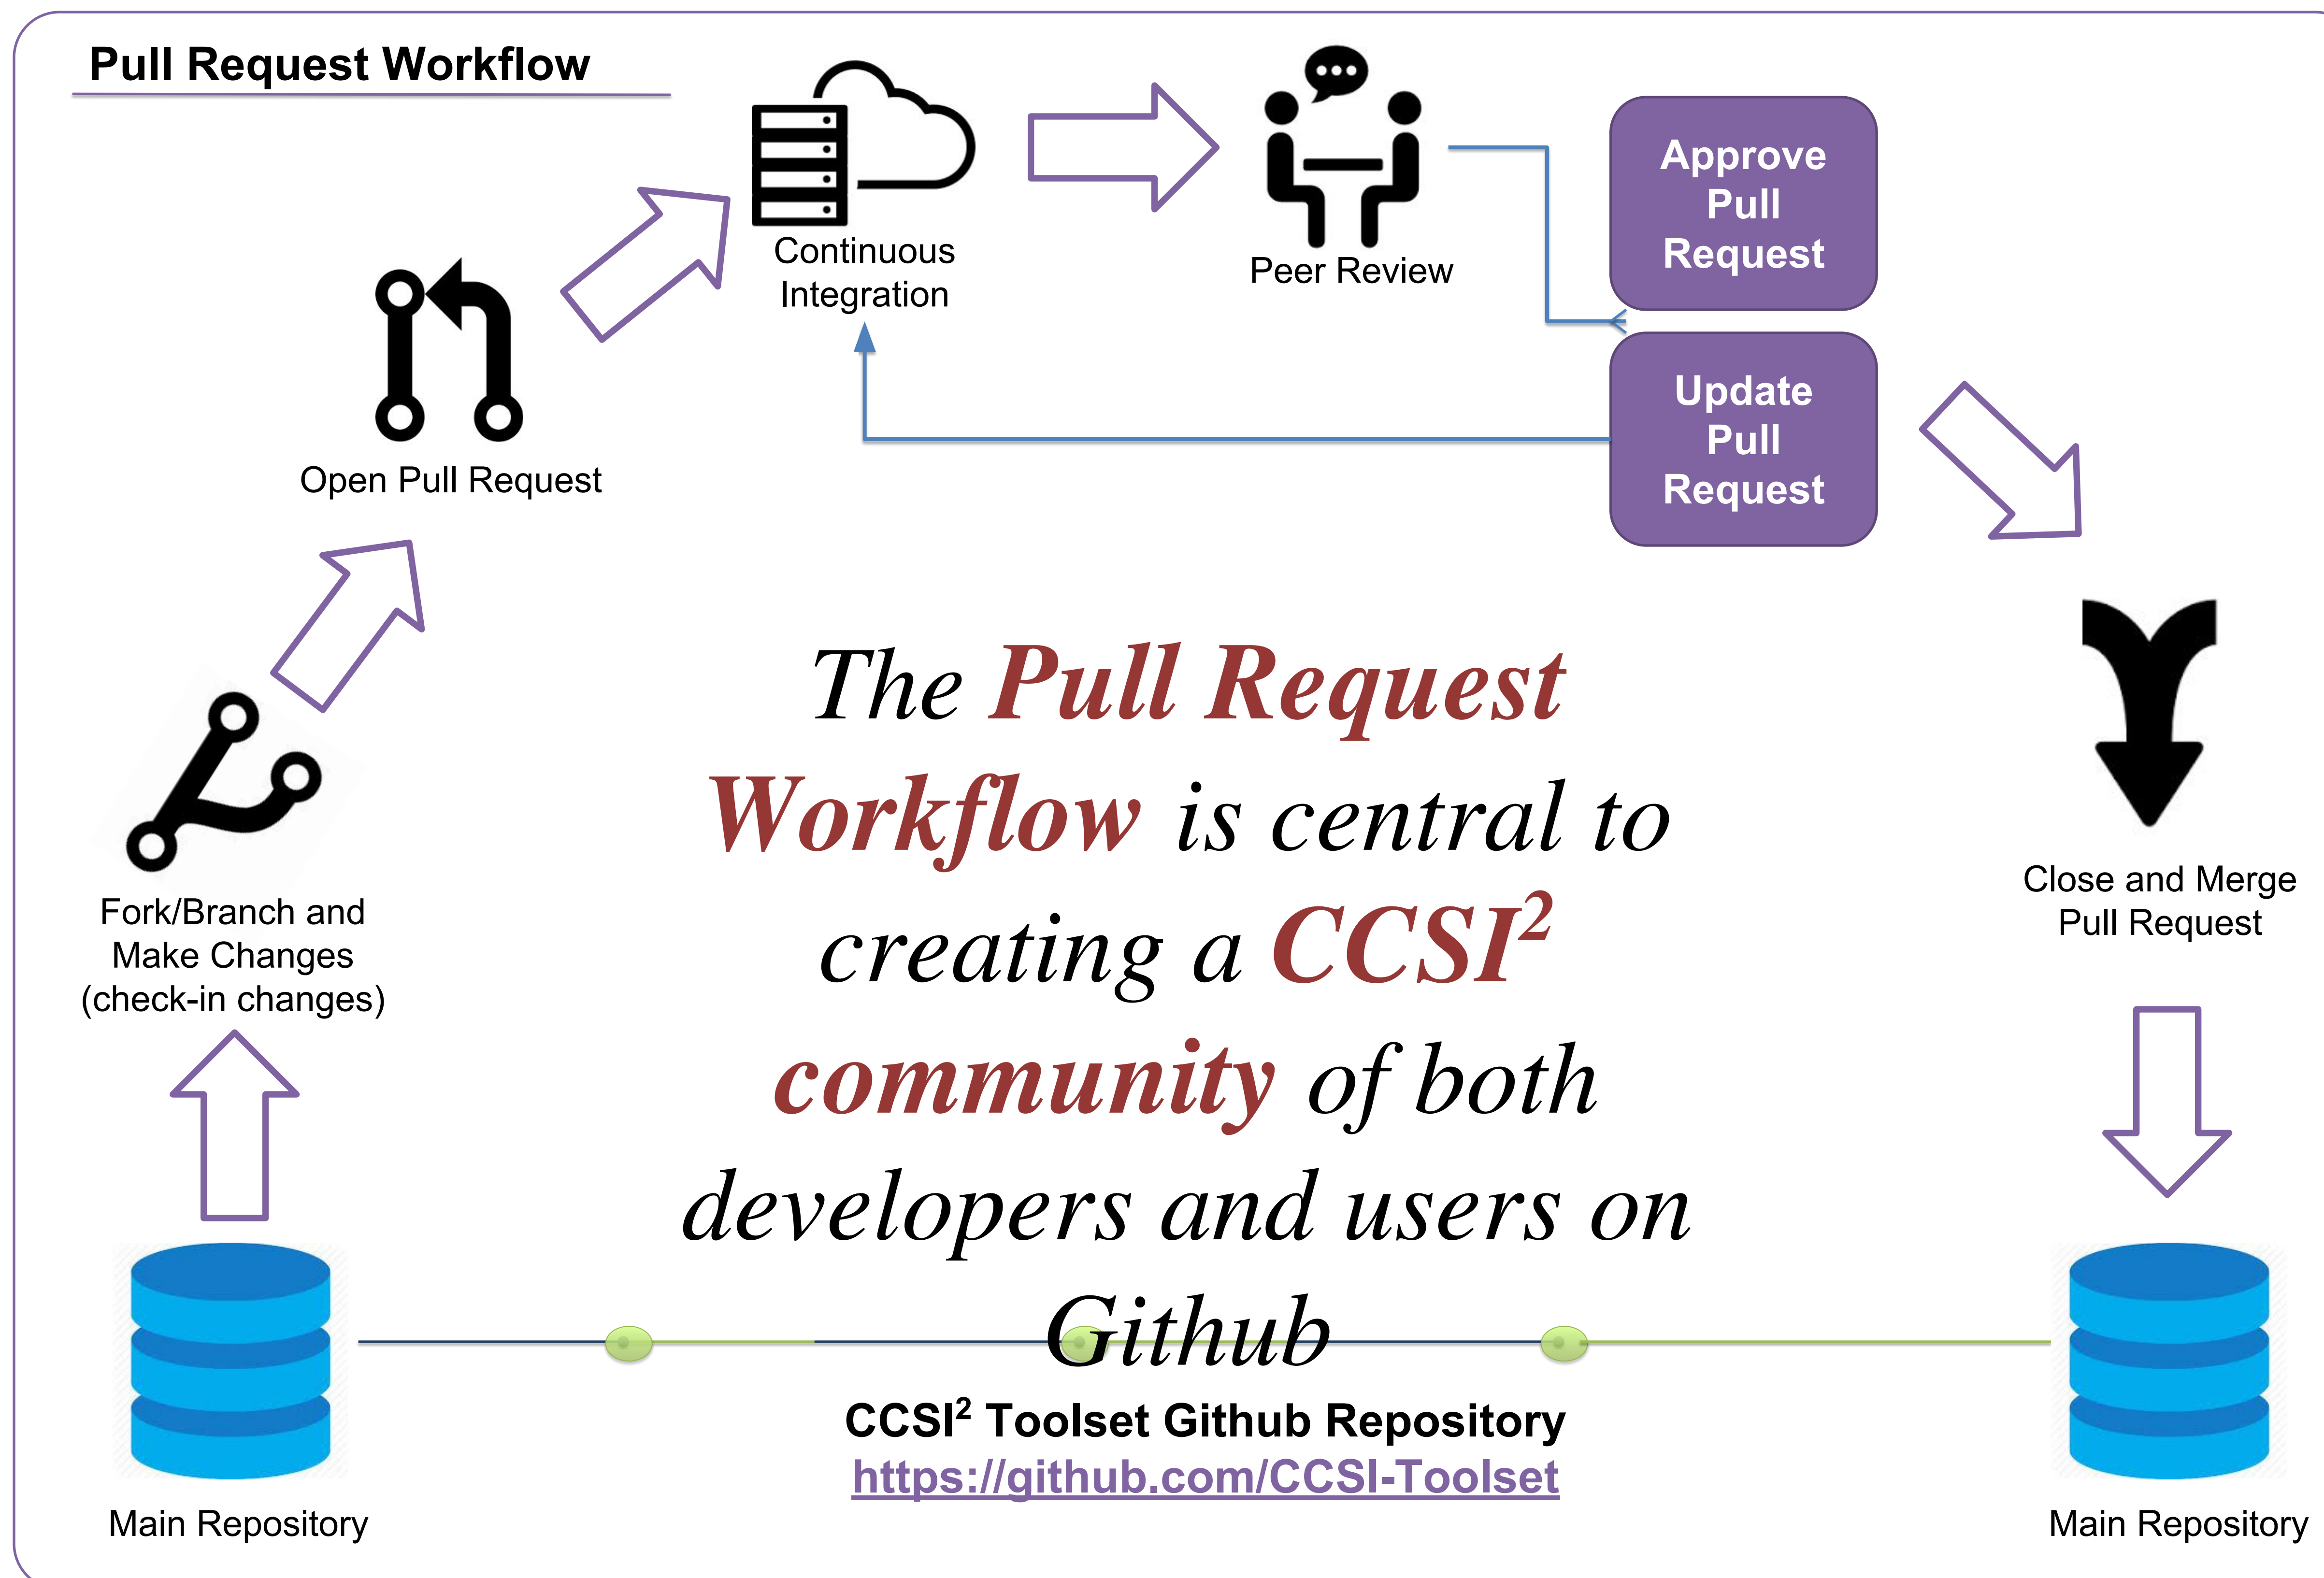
Pull Request Workflow

Continuous Integration

Peer Review

Approve Pull Request

Update Pull Request

Open Pull Request

Fork/Branch and Make Changes (check-in changes)

The Pull Request Workflow is central to creating a CCSI$^2$ community of both developers and users on Github

Close and Merge Pull Request

CCSI$^2$ Toolset Github Repository
https://github.com/CCSI-Toolset

Main Repository

Main Repository